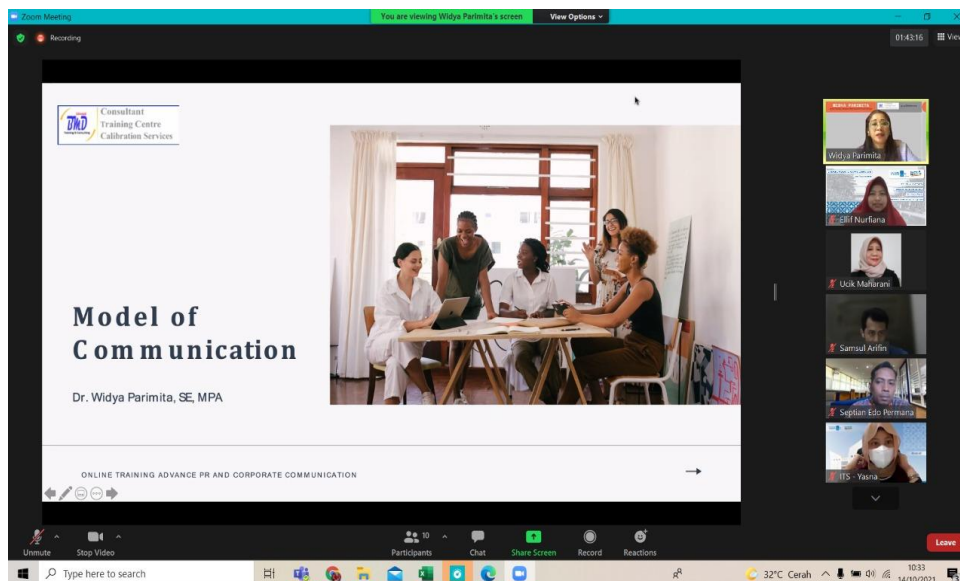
Zoom Meeting

You are viewing Widya Parimita's screen

View Options

Recording

01:43:16

View

DMD

Consultant
Training Centre
Calibration Services

Model of Communication

Dr. Widya Parimita, SE, MPA

ONLINE TRAINING ADVANCE PR AND CORPORATE COMMUNICATION

Widya Parimita

Ellif Nurfiana

Ucik Maharani

Samsul Arifin

Septian Edo Permana

ITS - Yasna

Unmute

Stop Video

10

Participants

Chat

Share Screen

Record

Reactions

Leave

Type here to search

32°C Cerah

10:33
14/10/2021